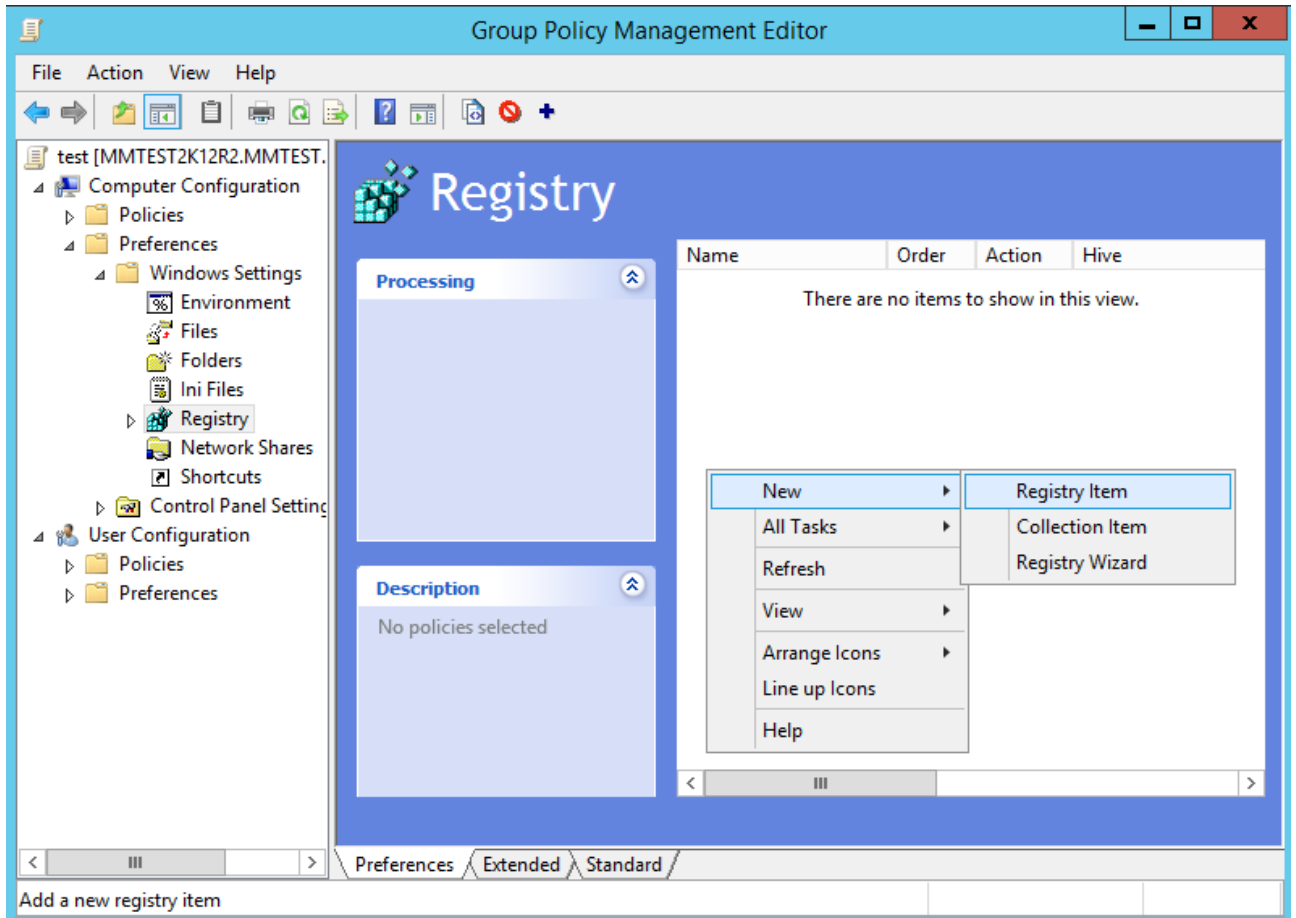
Group Policy Management Editor

File Action View Help

test [MMTEST2K12R2.MMTEST.
Computer Configuration
Policies
Preferences
Windows Settings
Environment
Files
Folders
Ini Files
Registry
Network Shares
Shortcuts
Control Panel Setting
User Configuration
Policies
Preferences

Registry

Processing

Description
No policies selected

| Name | Order | Action | Hive |
|---|---|---|---|

There are no items to show in this view.

New
All Tasks
Refresh
View
Arrange Icons
Line up Icons
Help

Registry Item
Collection Item
Registry Wizard

Preferences Extended Standard

Add a new registry item